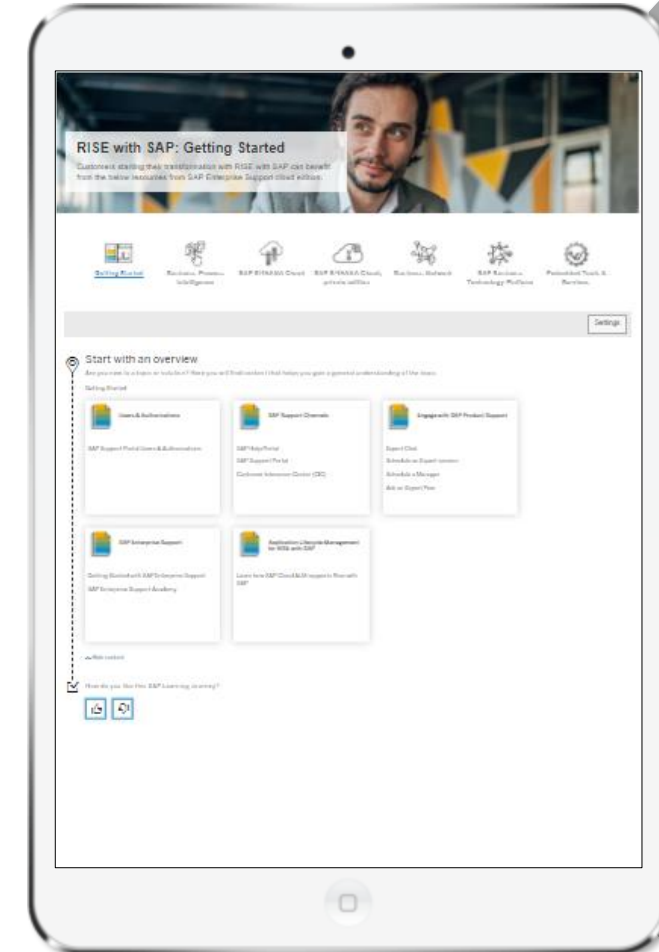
RISE with SAP: Getting Started

Customers starting their transformation with RISE with SAP can benefit from the below resources from SAP Enterprise Support cloud edition.

Getting Started
Business Process Intelligence
SAP S/4HANA Cloud
SAP S/4HANA Cloud, private edition
Business Network
SAP Business Technology Platform
Preferred Tools & Services

Settings

Start with an overview

Are you new to a topic or solution? Here you will find content that helps you gain a general understanding of the topic.

Getting Started

Users & Authorizations
SAP Support Portal Users & Authorizations

SAP Support Channels
SAP ONE Support Portal
SAP Support Portal
Customer Interaction Center (CIC)

Engage with SAP Product Support
Expert Chat
Schedule an Expert session
Schedule a Manager
Ask an Expert Peer

SAP Enterprise Support
Getting Started with SAP Enterprise Support
SAP Enterprise Support Academy

Application Lifecycle Management for RISE with SAP
Learn how SAP Cloud ALM supports Rise with SAP

Hide content

How do you like this SAP Learning Journey?